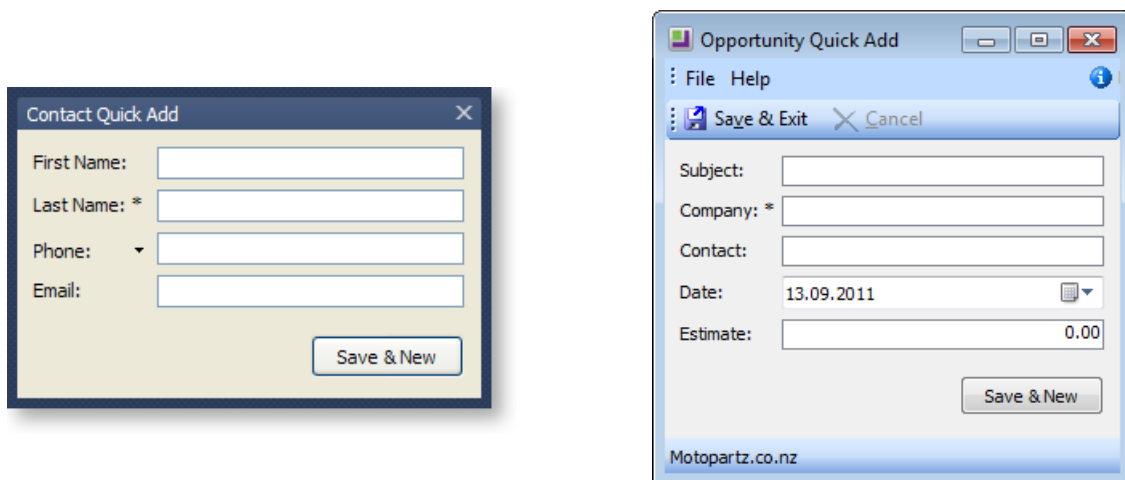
Contact Quick Add

First Name:

Last Name: *

Phone:

Email:

Save & New

Opportunity Quick Add

File Help

Save & Exit Cancel

Subject:

Company: *

Contact:

Date: 13.09.2011

Estimate: 0.00

Save & New

Motopartz.co.nz